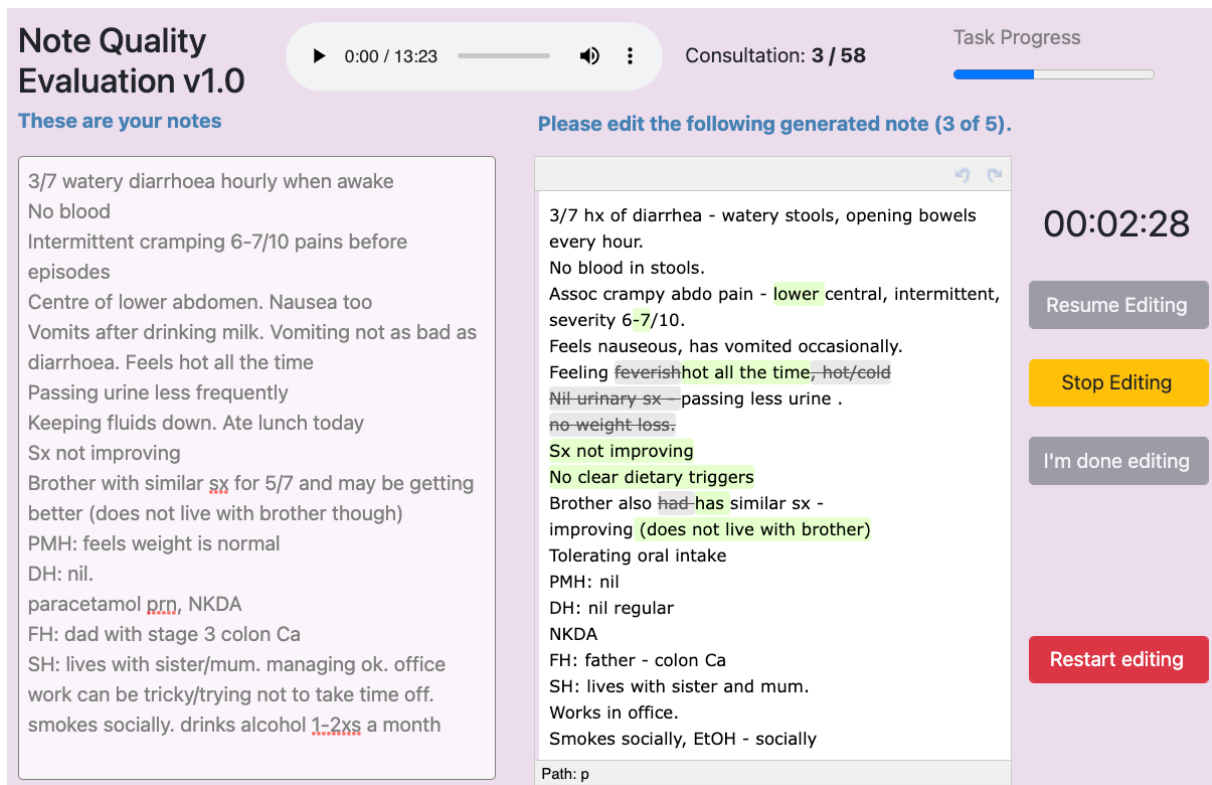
Note Quality Evaluation v1.0

0:00 / 13:23

Consultation: 3 / 58

Task Progress

These are your notes

3/7 watery diarrhoea hourly when awake
No blood
Intermittent cramping 6-7/10 pains before episodes
Centre of lower abdomen. Nausea too
Vomits after drinking milk. Vomiting not as bad as diarrhoea. Feels hot all the time
Passing urine less frequently
Keeping fluids down. Ate lunch today
Sx not improving
Brother with similar sx for 5/7 and may be getting better (does not live with brother though)
PMH: feels weight is normal
DH: nil.
paracetamol prn, NKDA
FH: dad with stage 3 colon Ca
SH: lives with sister/mum. managing ok. office work can be tricky/trying not to take time off. smokes socially. drinks alcohol 1-2xs a month

Please edit the following generated note (3 of 5).

3/7 hx of diarrhea - watery stools, opening bowels every hour.
No blood in stools.
Assoc crampy abdo pain - lower central, intermittent, severity 6-7/10.
Feels nauseous, has vomited occasionally.
Feeling feverishhot all the time, hot/cold
Nil urinary sx - passing less urine .
no weight loss.
Sx not improving
No clear dietary triggers
Brother also had has similar sx - improving (does not live with brother)
Tolerating oral intake
PMH: nil
DH: nil regular
NKDA
FH: father - colon Ca
SH: lives with sister and mum.
Works in office.
Smokes socially, EtOH - socially

Path: p

00:02:28

Resume Editing

Stop Editing

I'm done editing

Restart editing